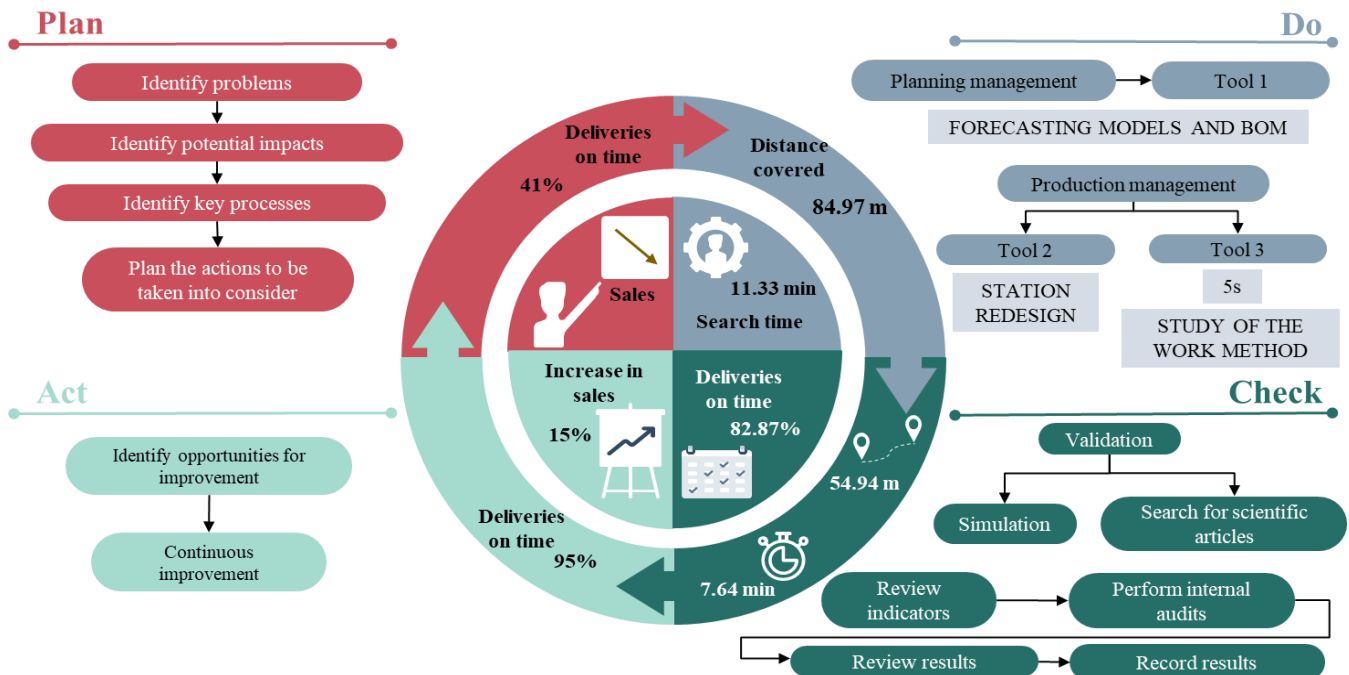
Plan

Identify problems

Identify potential impacts

Identify key processes

Plan the actions to be taken into consider

Do

Planning management

Tool 1

FORECASTING MODELS AND BOM

Production management

Tool 2

Tool 3

STATION REDESIGN

5s

STUDY OF THE WORK METHOD

Deliveries on time

41%

Distance covered

84.97 m

Sales

11.33 min

Search time

Increase in sales

15%

Deliveries on time

82.87%

54.94 m

Deliveries on time

95%

7.64 min

Act

Identify opportunities for improvement

Continuous improvement

Check

Validation

Simulation

Search for scientific articles

Review indicators

Perform internal audits

Review results

Record results